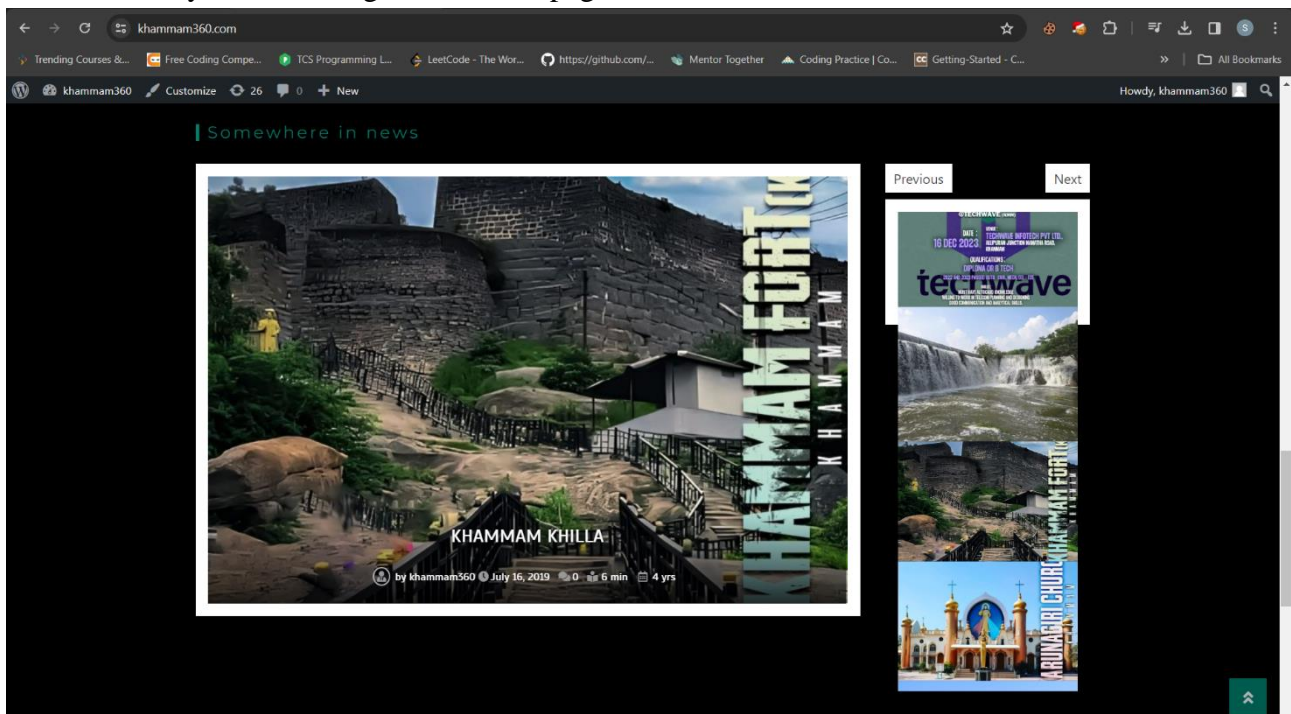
khammam360.com

Trending Courses &... Free Coding Compe... TCS Programming L... LeetCode - The Wor... https://github.com/... Mentor Together Coding Practice | Co... Getting-Started - C... » All Bookmarks

khammam360 Customize 26 0 New Howdy, khammam360

Somewhere in news

KHAMMAM FORT
KHAMMAM

KHAMMAM KHILLA

by khammam360 July 16, 2019 0 6 min 4 yrs

Previous Next

TECHWAVE
DATE : 16 DEC 2023
TECHWAVE INFOTECH PVT LTD.
QUALIFICATIONS : DIPLOMA OR B.TECH
techwave

KHAMMAM FORT

ARUNAGIRI CHURCH